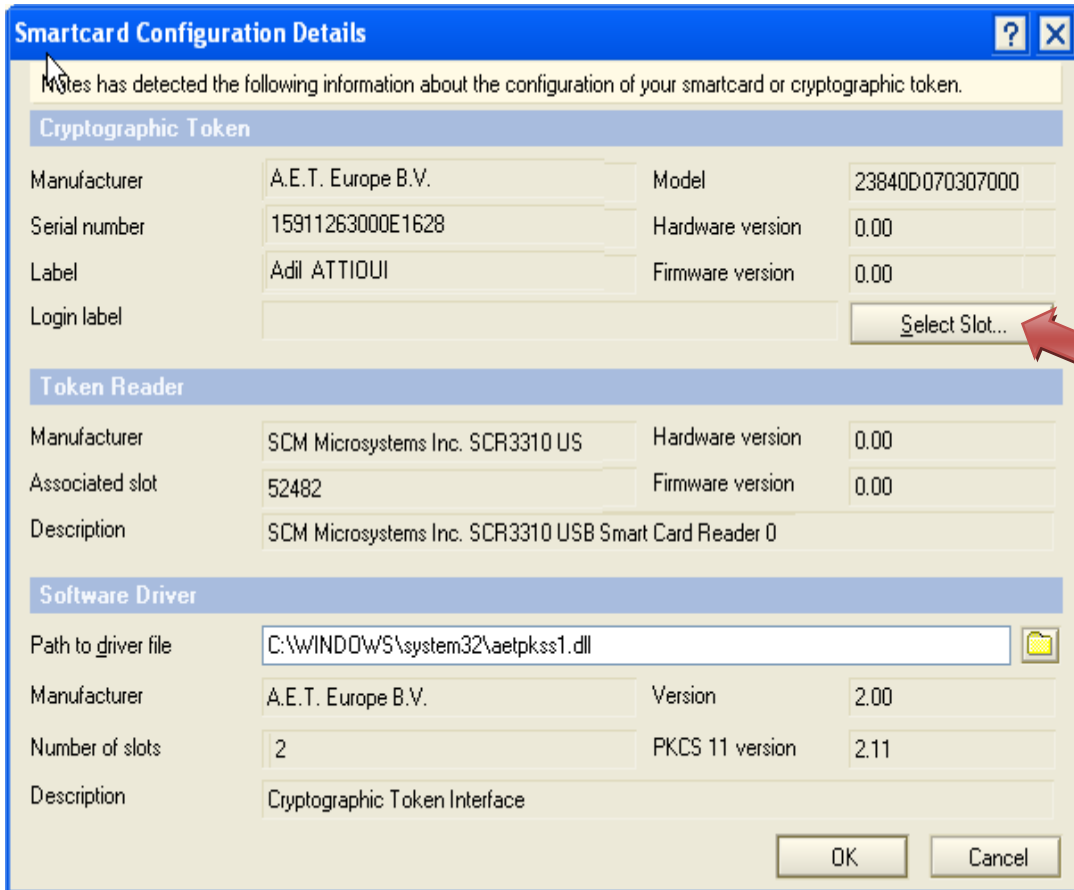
Smartcard Configuration Details

?

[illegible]otes has detected the following information about the configuration of your smartcard or cryptographic token.

Cryptographic Token

Manufacturer A.E.T. Europe B.V.
Model 23840D070307000
Serial number 15911263000E1628
Hardware version 0.00
Label Adil ATTIOUI
Firmware version 0.00
Login label
Select Slot...

Token Reader

Manufacturer SCM Microsystems Inc. SCR3310 US
Hardware version 0.00
Associated slot 52482
Firmware version 0.00
Description SCM Microsystems Inc. SCR3310 USB Smart Card Reader 0

Software Driver

Path to driver file C:\WINDOWS\system32\aetpkss1.dll
Manufacturer A.E.T. Europe B.V.
Version 2.00
Number of slots 2
PKCS 11 version 2.11
Description Cryptographic Token Interface

OK
Cancel